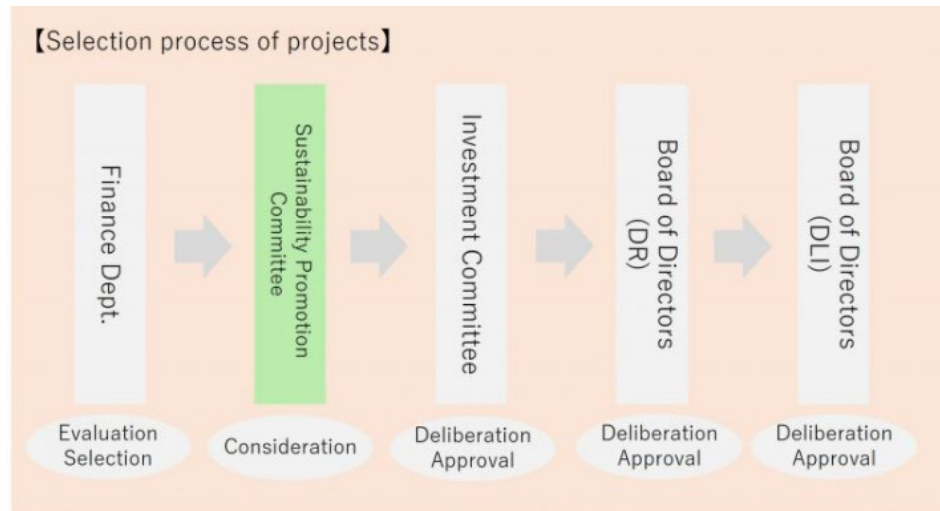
【Selection process of projects】

Finance Dept.

Evaluation Selection

Sustainability Promotion Committee

Consideration

Investment Committee

Deliberation Approval

Board of Directors (DR)

Deliberation Approval

Board of Directors (DLI)

Deliberation Approval